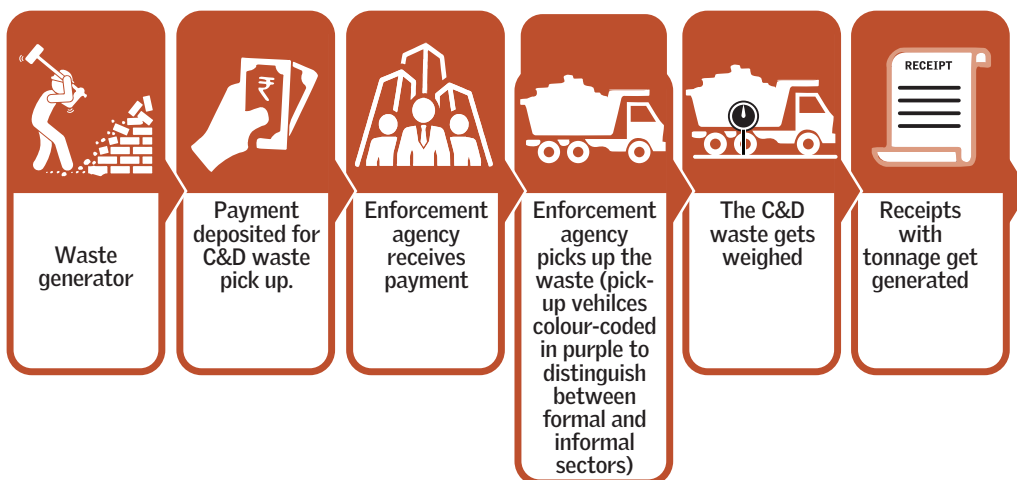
Waste generator

₹

Payment deposited for C&D waste pick up.

Enforcement agency receives payment

Enforcement agency picks up the waste (pick-up vehilces colour-coded in purple to distinguish between formal and informal sectors)

The C&D waste gets weighed

RECEIPT

Receipts with tonnage get generated